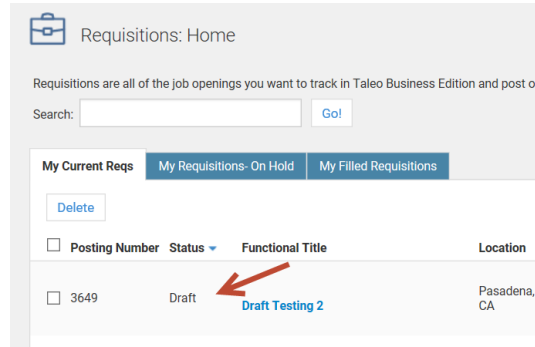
Requisitions: Home

Requisitions are all of the job openings you want to track in Taleo Business Edition and post o

Search: Go!

My Current Reqs | My Requisitions- On Hold | My Filled Requisitions

Delete

| | Posting Number | Status | Functional Title | Location |
|---|---|---|---|---|
| | 3649 | Draft | Draft Testing 2 | Pasadena, CA |